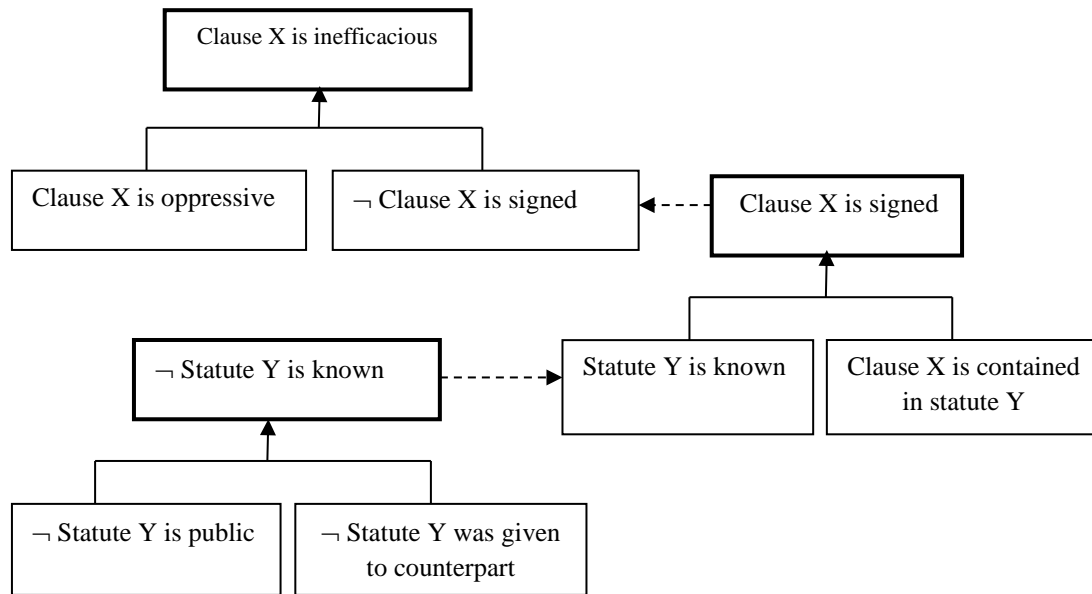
Clause X is inefficacious

Clause X is oppressive

¬ Clause X is signed

Clause X is signed

¬ Statute Y is known

Statute Y is known

Clause X is contained in statute Y

¬ Statute Y is public

¬ Statute Y was given to counterpart